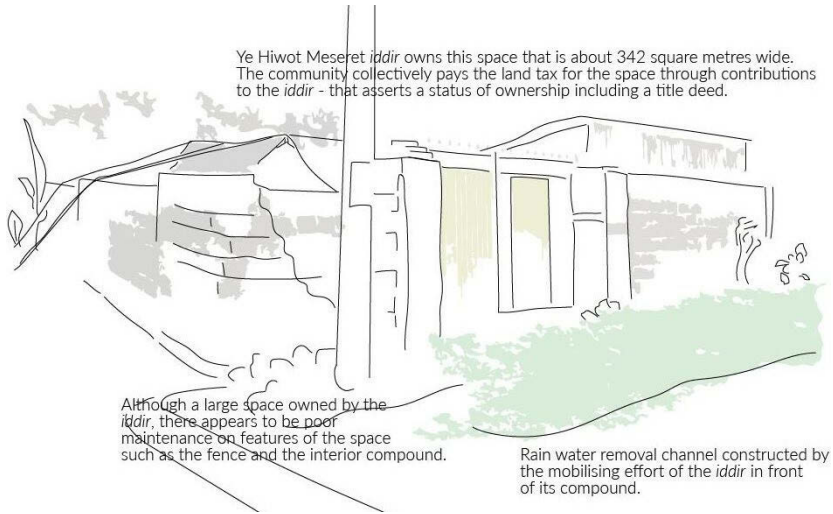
Ye Hiwot Meseret *iddir* owns this space that is about 342 square metres wide. The community collectively pays the land tax for the space through contributions to the *iddir* - that asserts a status of ownership including a title deed.

Although a large space owned by the *iddir*, there appears to be poor maintenance on features of the space such as the fence and the interior compound.

Rain water removal channel constructed by the mobilising effort of the *iddir* in front of its compound.